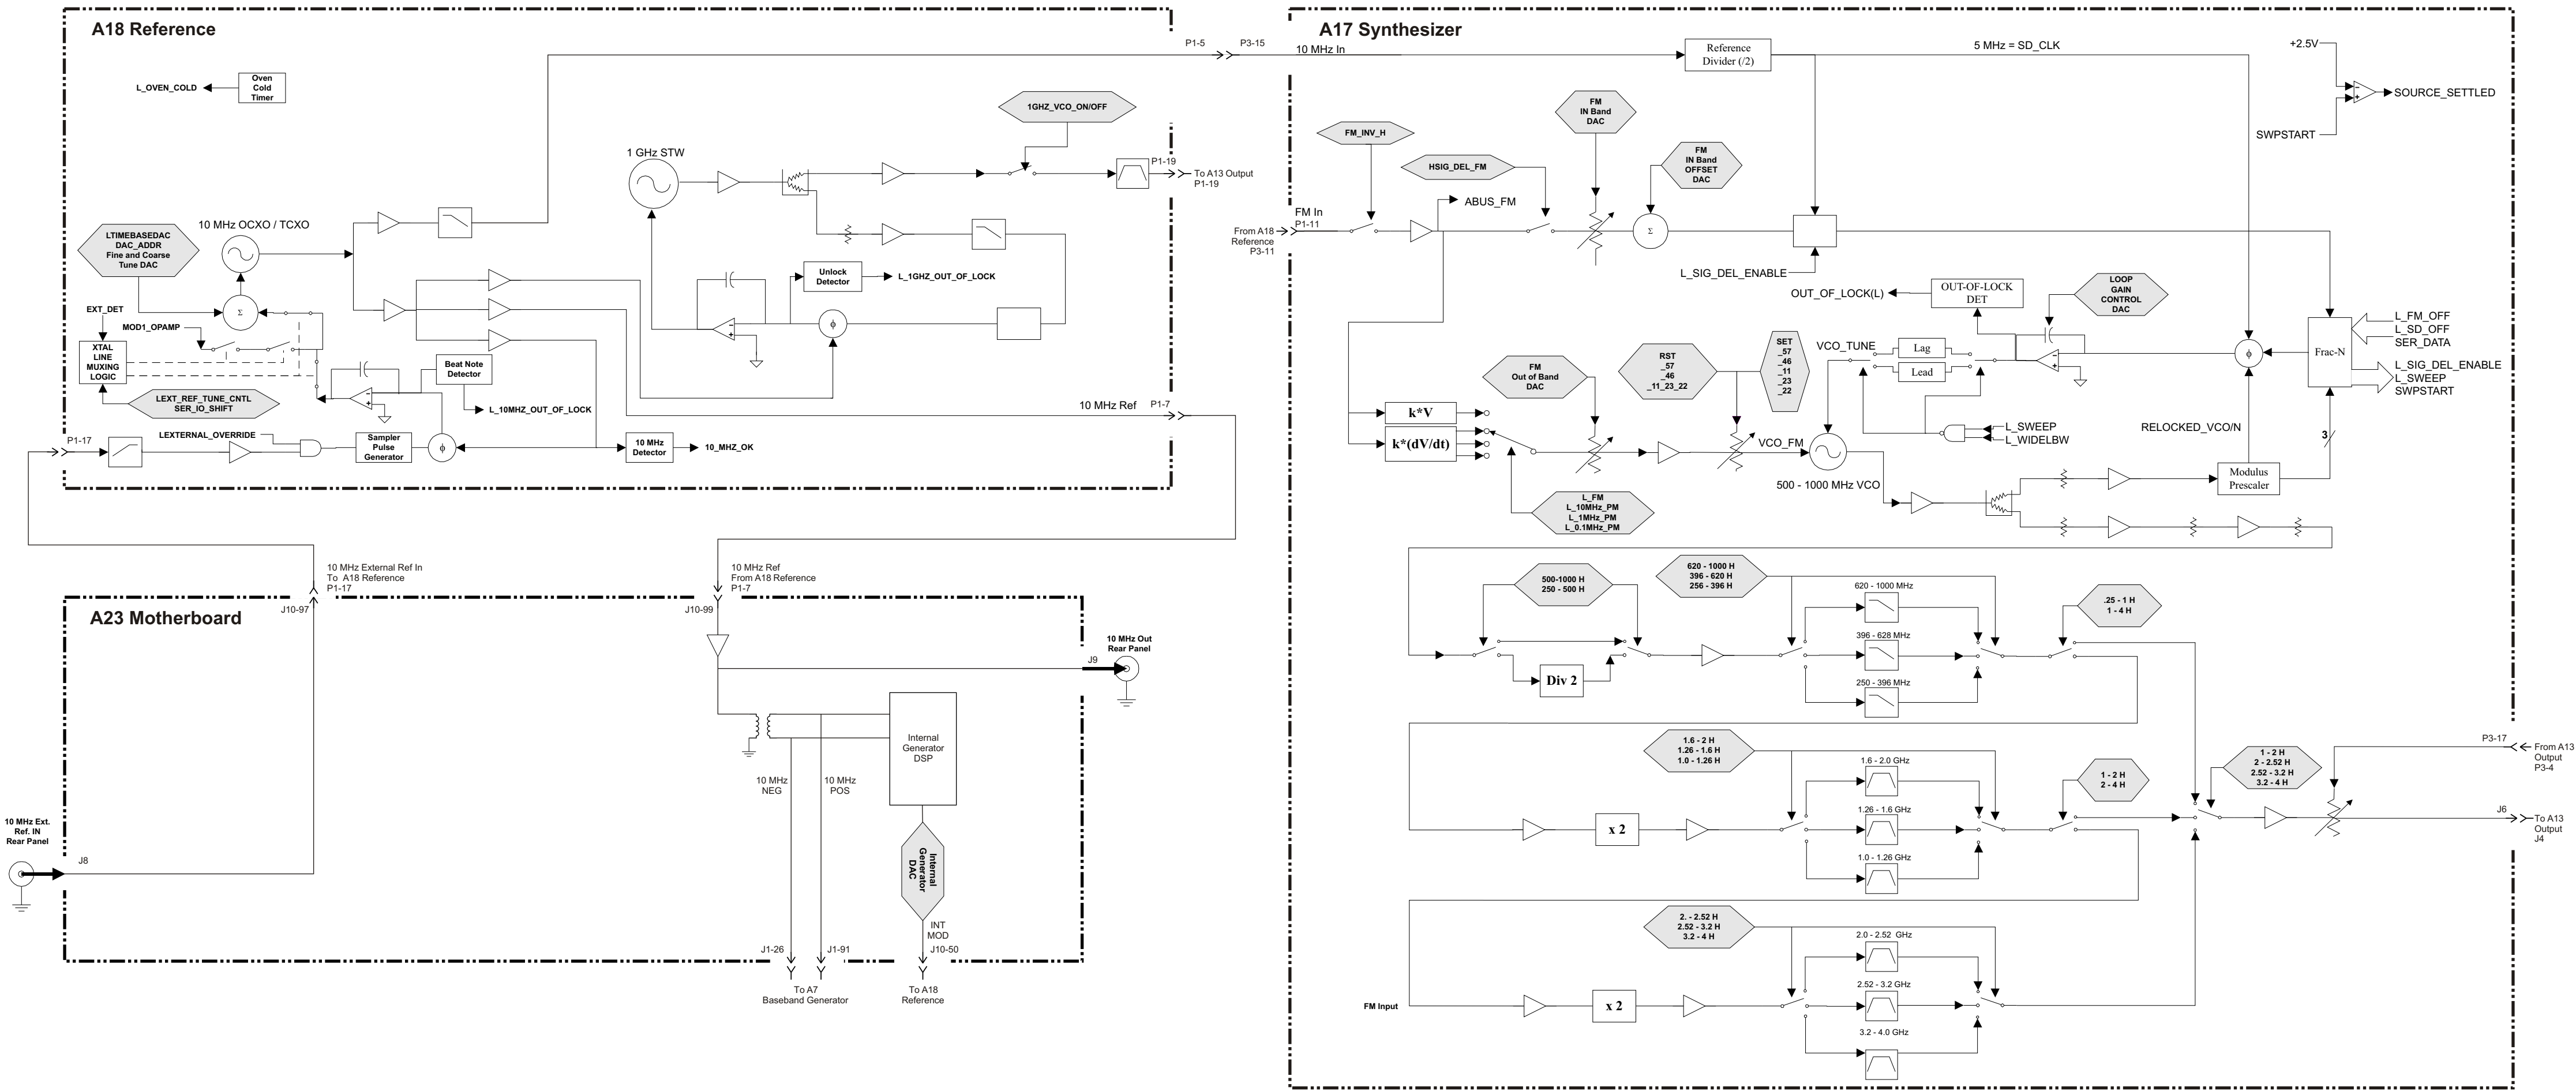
A18 Reference

L_OVEN_COLD

Oven Cold Timer

P1-5

P3-15

10 MHz In

1GHZ_VCO_ON/OFF

1 GHz STW

P1-19

To A13 Output P1-19

LTIMEBASEDAC DAC_ADDR Fine and Coarse Tune DAC

10 MHz OCXO / TCXO

Unlock Detector

L_1GHZ_OUT_OF_LOCK

EXT_DET

MOD1_OPAMP

XTAL LINE MUXING LOGIC

Beat Note Detector

LEXT_REF_TUNE_CNTL SER_IO_SHIFT

L_10MHZ_OUT_OF_LOCK

10 MHz Ref

P1-7

P1-17

LEXTERNAL_OVERRIDE

Sampler Pulse Generator

10 MHz Detector

10_MHZ_OK

A17 Synthesizer

Reference Divider (/2)

5 MHz = SD_CLK

+2.5V

SOURCE_SETTLED

SWPSTART

FM_INV_H

FM IN Band DAC

HSIG_DEL_FM

FM IN Band OFFSET DAC

ABUS_FM

FM In P1-11

From A18 Reference P3-11

L_SIG_DEL_ENABLE

OUT_OF_LOCK(L)

OUT-OF-LOCK DET

LOOP GAIN CONTROL DAC

L_FM_OFF

L_SD_OFF

SER_DATA

Frac-N

L_SIG_DEL_ENABLE

L_SWEEP

SWPSTART

FM Out of Band DAC

RST _57 _46 _11_23_22

SET _57 _46 _11 _23 _22

VCO_TUNE

Lag

Lead

k*V

k*(dV/dt)

L_SWEEP

L_WIDELBW

RELOCKED_VCO/N

3

VCO_FM

500 - 1000 MHz VCO

Modulus Prescaler

L_FM L_10MHz_PM L_1MHz_PM L_0.1MHz_PM

10 MHz External Ref In To A18 Reference P1-17

10 MHz Ref From A18 Reference P1-7

A23 Motherboard

J10-97

J10-99

10 MHz Out Rear Panel

J9

Internal Generator DSP

10 MHz NEG

10 MHz POS

10 MHz Ext. Ref. IN Rear Panel

J8

Internal Generator DAC

INT MOD

J1-26

J1-91

J10-50

To A7 Baseband Generator

To A18 Reference

500-1000 H 250 - 500 H

620 - 1000 H 396 - 620 H 256 - 396 H

620 - 1000 MHz

.25 - 1 H 1 - 4 H

396 - 628 MHz

Div 2

250 - 396 MHz

1.6 - 2 H 1.26 - 1.6 H 1.0 - 1.26 H

1.6 - 2.0 GHz

1 - 2 H 2 - 4 H

1 - 2 H 2 - 2.52 H 2.52 - 3.2 H 3.2 - 4 H

P3-17

From A13 Output P3-4

1.26 - 1.6 GHz

x 2

J6

To A13 Output J4

1.0 - 1.26 GHz

2. - 2.52 H 2.52 - 3.2 H 3.2 - 4 H

2.0 - 2.52 GHz

2.52 - 3.2 GHz

FM Input

x 2

3.2 - 4.0 GHz